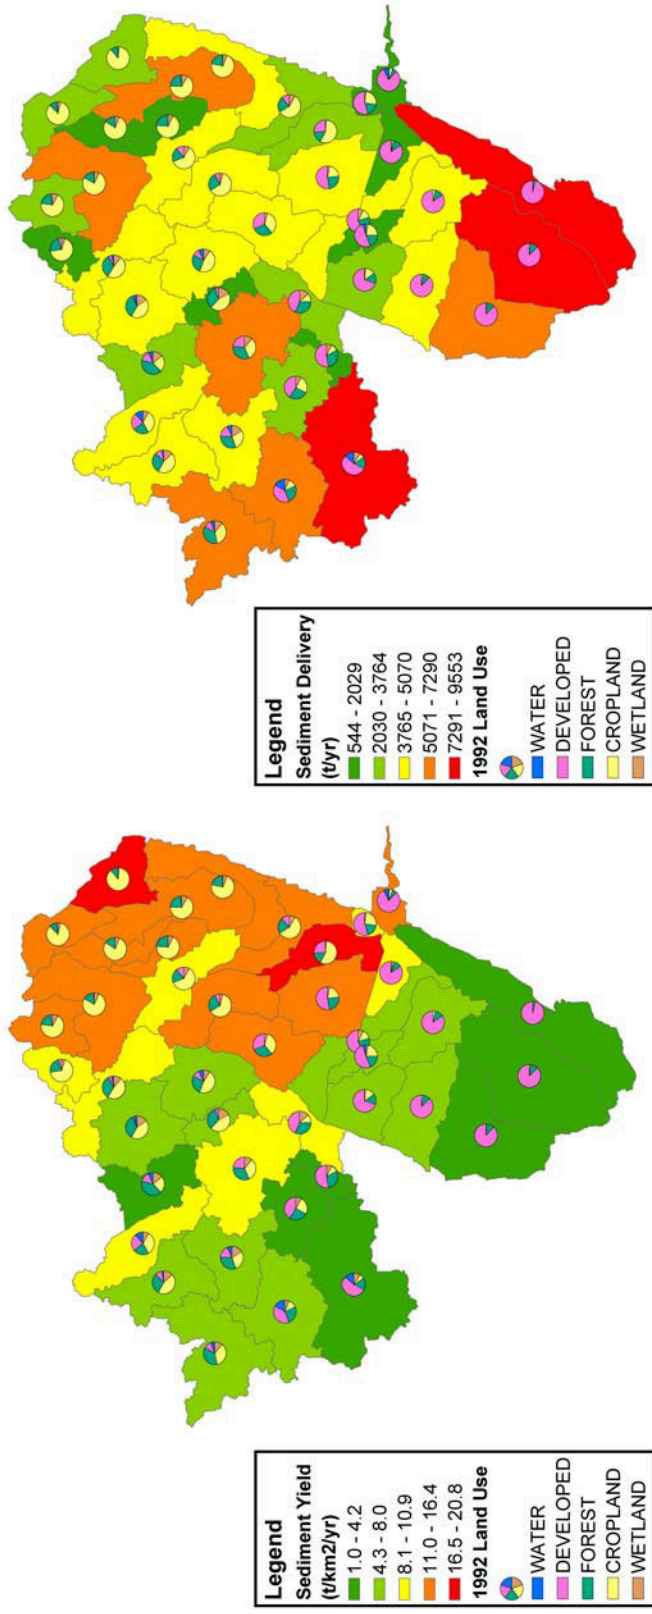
Legend
Sediment Delivery
(t/yr)
544 - 2029
2030 - 3764
3765 - 5070
5071 - 7290
7291 - 9553
1992 Land Use
WATER
DEVELOPED
FOREST
CROPLAND
WETLAND

Legend
Sediment Yield
(t/km2/yr)
1.0 - 4.2
4.3 - 8.0
8.1 - 10.9
11.0 - 16.4
16.5 - 20.8
1992 Land Use
WATER
DEVELOPED
FOREST
CROPLAND
WETLAND